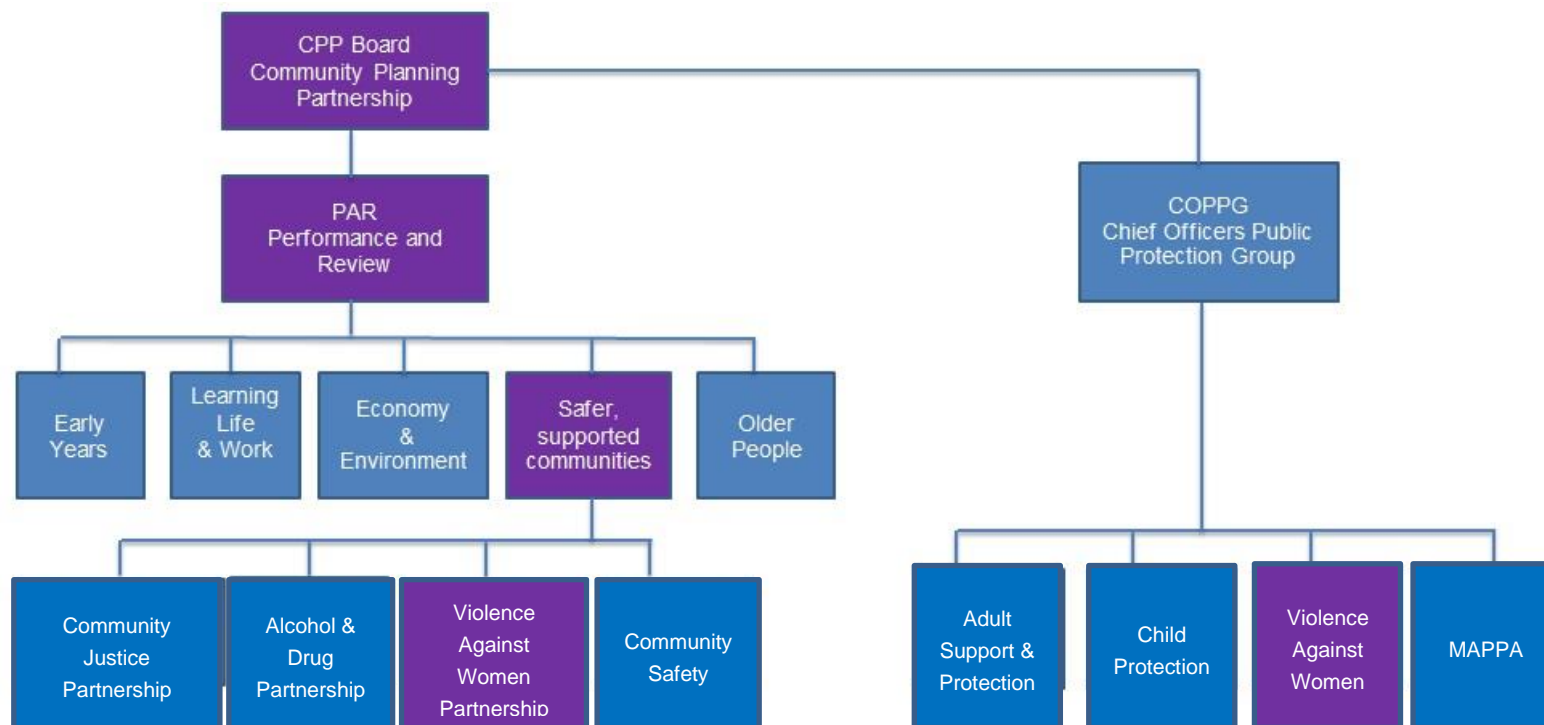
CPP Board
Community Planning Partnership

PAR
Performance and Review

Early Years

Learning Life & Work

Economy & Environment

Safer, supported communities

Older People

Community Justice Partnership

Alcohol & Drug Partnership

Violence Against Women Partnership

Community Safety

COPPG
Chief Officers Public Protection Group

Adult Support & Protection

Child Protection

Violence Against Women

MAPPA